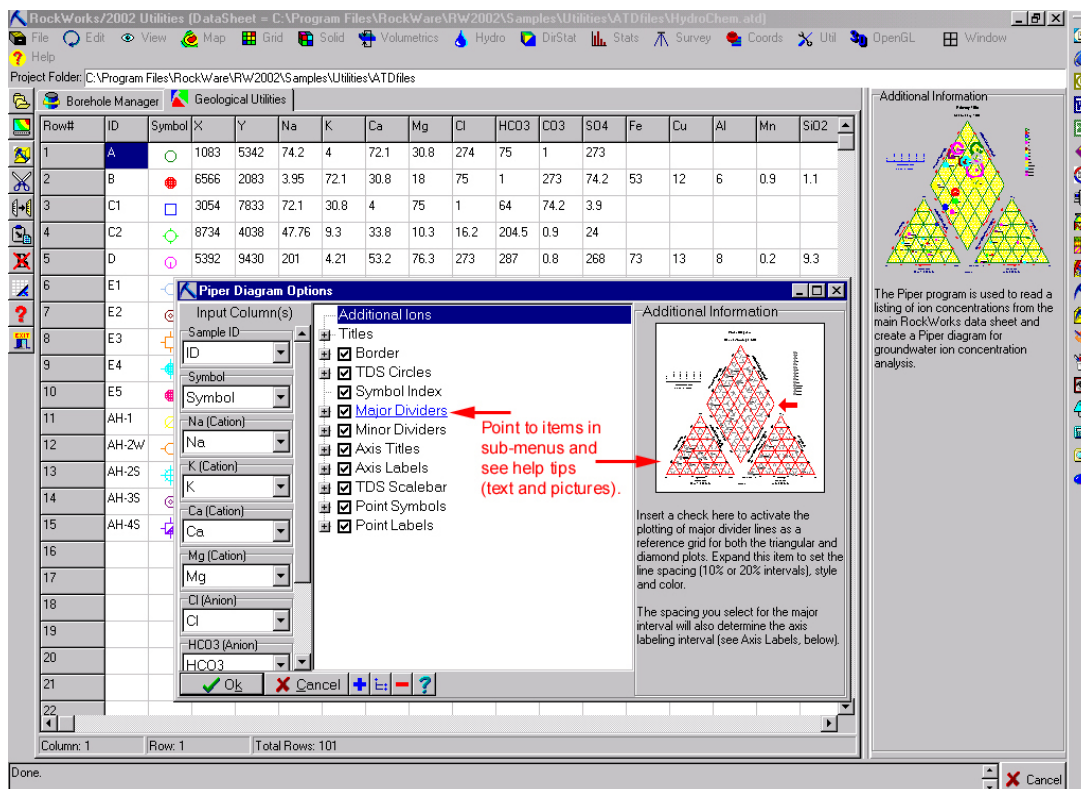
RockWorks/2002 Utilities (DataSheet = C:\Program Files\RockWare\RW2002\Samples\Utilities\ATDfiles\HydroChem.atd)

File Edit View Map Grid Solid Volumetrics Hydro DirStat Stats Survey Coords Util OpenGL Window Help

Project Folder: C:\Program Files\RockWare\RW2002\Samples\Utilities\ATDfiles

Borehole Manager | Geological Utilities

| Row# | ID | Symbol | X | Y | Na | K | Ca | Mg | Cl | HCO3 | CO3 | SO4 | Fe | Cu | Al | Mn | SiO2 |
|---|---|---|---|---|---|---|---|---|---|---|---|---|---|---|---|---|---|
| 1 | A | | 1083 | 5342 | 74.2 | 4 | 72.1 | 30.8 | 274 | 75 | 1 | 273 | | | | | |
| 2 | B | | 6566 | 2083 | 3.95 | 72.1 | 30.8 | 18 | 75 | 1 | 273 | 74.2 | 53 | 12 | 6 | 0.9 | 1.1 |
| 3 | C1 | | 3054 | 7833 | 72.1 | 30.8 | 4 | 75 | 1 | 64 | 74.2 | 3.9 | | | | | |
| 4 | C2 | | 8734 | 4038 | 47.76 | 9.3 | 33.8 | 10.3 | 16.2 | 204.5 | 0.9 | 24 | | | | | |
| 5 | D | | 5392 | 9430 | 201 | 4.21 | 53.2 | 76.3 | 273 | 287 | 0.8 | 268 | 73 | 13 | 8 | 0.2 | 9.3 |
| 6 | E1 | | | | | | | | | | | | | | | | |
| 7 | E2 | | | | | | | | | | | | | | | | |
| 8 | E3 | | | | | | | | | | | | | | | | |
| 9 | E4 | | | | | | | | | | | | | | | | |
| 10 | E5 | | | | | | | | | | | | | | | | |
| 11 | AH-1 | | | | | | | | | | | | | | | | |
| 12 | AH-2W | | | | | | | | | | | | | | | | |
| 13 | AH-2S | | | | | | | | | | | | | | | | |
| 14 | AH-3S | | | | | | | | | | | | | | | | |
| 15 | AH-4S | | | | | | | | | | | | | | | | |
| 16 | | | | | | | | | | | | | | | | | |
| 17 | | | | | | | | | | | | | | | | | |
| 18 | | | | | | | | | | | | | | | | | |
| 19 | | | | | | | | | | | | | | | | | |
| 20 | | | | | | | | | | | | | | | | | |
| 21 | | | | | | | | | | | | | | | | | |
| 22 | | | | | | | | | | | | | | | | | |

Column: 1 Row: 1 Total Rows: 101

Piper Diagram Options

Input Column(s)
Sample ID: ID
Symbol: Symbol
Na (Cation): Na
K (Cation): K
Ca (Cation): Ca
Mg (Cation): Mg
Cl (Anion): Cl
HCO3 (Anion): HCO3

Additional Ions
Titles
Border
TDS Circles
Symbol Index
Major Dividers
Minor Dividers
Axis Titles
Axis Labels
TDS Scalebar
Point Symbols
Point Labels

Point to items in sub-menus and see help tips (text and pictures).

Additional Information

Insert a check here to activate the plotting of major divider lines as a reference grid for both the triangular and diamond plots. Expand this item to set the line spacing (10% or 20% intervals), style and color.

The spacing you select for the major interval will also determine the axis labeling interval (see Axis Labels, below).

Ok Cancel

Additional Information

The Piper program is used to read a listing of ion concentrations from the main RockWorks data sheet and create a Piper diagram for groundwater ion concentration analysis.

Done.

Cancel